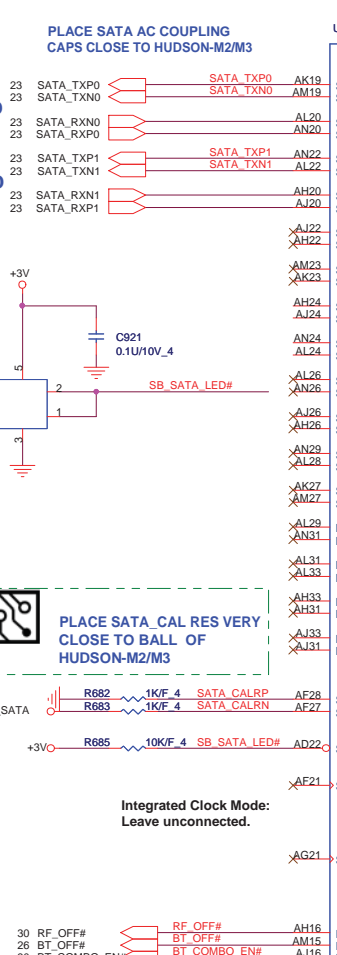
PLACE SATA AC COUPLING CAPS CLOSE TO HUDSON-M2/M3

23 SATA_TXP0
23 SATA_TXN0
SATA_TXP0
SATA_TXN0
AK19
AM19

23 SATA_RXN0
23 SATA_RXP0
AL20
AN20

23 SATA_TXP1
23 SATA_TXN1
SATA_TXP1
SATA_TXN1
AN22
AL22

23 SATA_RXN1
23 SATA_RXP1
AH20
AJ20

AJ22
AH22
AM23
AK23
AH24
AJ24
AN24
AL24

+3V
C921
0.1U/10V_4
5
2
1
3
SB_SATA_LED#
AL26
AN26
AJ26
AH26
AN29
AL28
AK27
AM27
AL29
AN31
AL31
AL33
AH33
AH31
AJ33
AJ31

PLACE SATA_CAL RES VERY CLOSE TO BALL OF HUDSON-M2/M3

SATA
R682 1K/F_4 SATA_CALRP AF28
R683 1K/F_4 SATA_CALRN AF27

+3V R685 10K/F_4 SB_SATA_LED# AD22

AF21

Integrated Clock Mode: Leave unconnected.

AG21

30 RF_OFF#
26 BT_OFF#
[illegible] BT_COMBO_EN#
RF_OFF#
BT_OFF#
BT_COMBO_EN#
AH16
AM15
AJ16